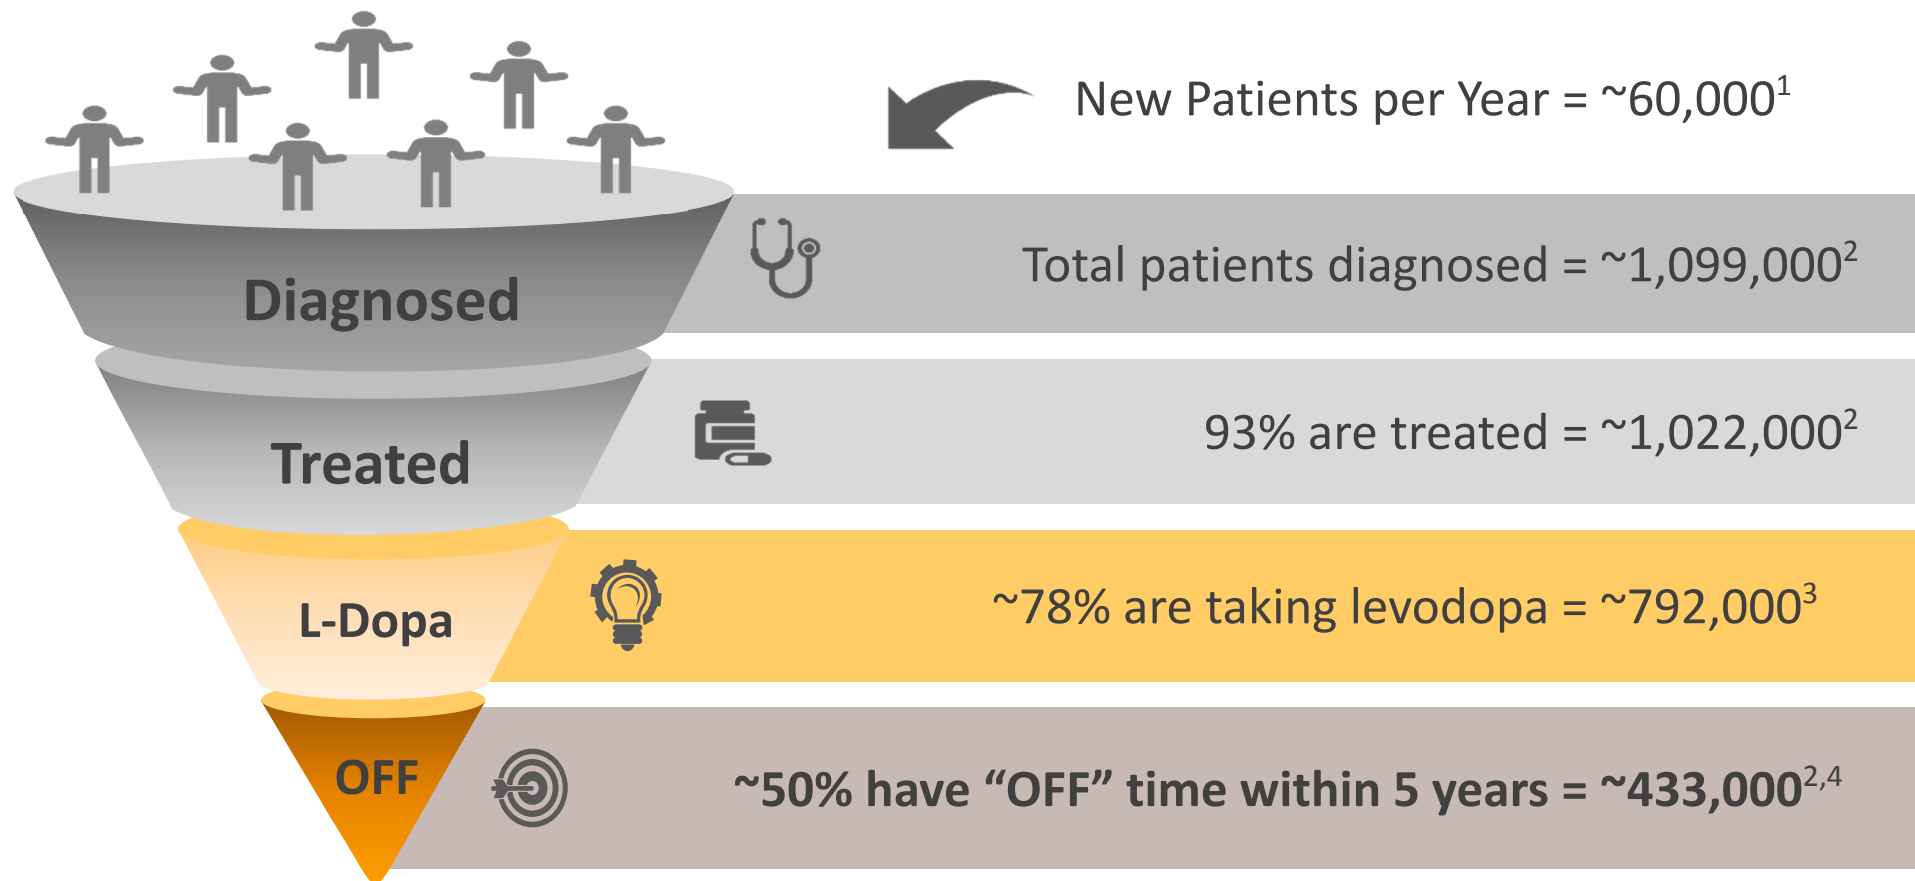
New Patients per Year = ~60,000$^{1}$

Diagnosed

Total patients diagnosed = ~1,099,000$^{2}$

Treated

93% are treated = ~1,022,000$^{2}$

L-Dopa

~78% are taking levodopa = ~792,000$^{3}$

OFF

~50% have “OFF” time within 5 years = ~433,000$^{2,4}$